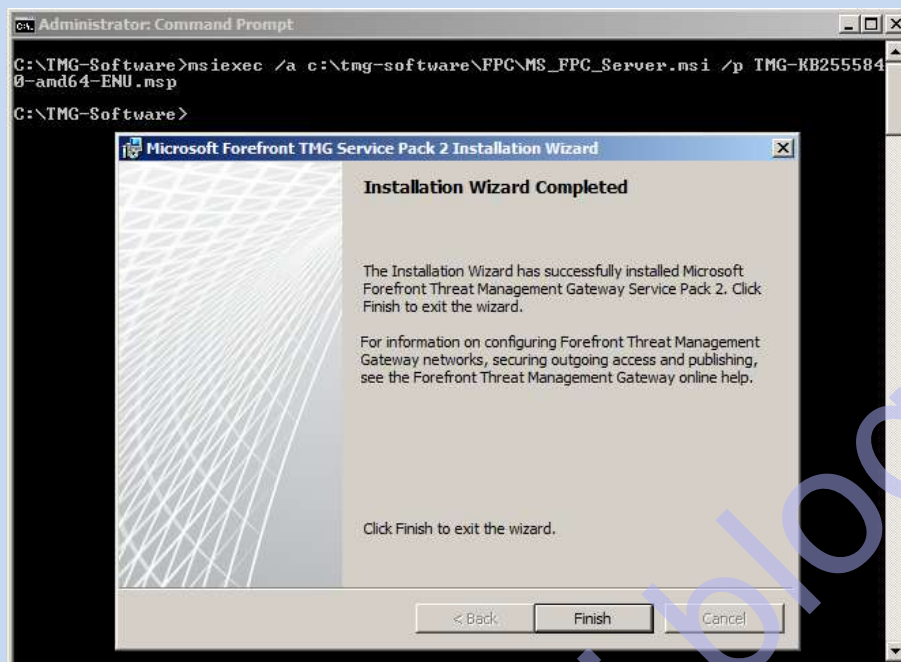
Administrator: Command Prompt

C:\TMG-Software>msiexec /a c:\tmg-software\FPC\MS_FPC_Server.msi /p TMG-KB2555840-amd64-ENU.msp

C:\TMG-Software>

Microsoft Forefront TMG Service Pack 2 Installation Wizard

Installation Wizard Completed

The Installation Wizard has successfully installed Microsoft Forefront Threat Management Gateway Service Pack 2. Click Finish to exit the wizard.

For information on configuring Forefront Threat Management Gateway networks, securing outgoing access and publishing, see the Forefront Threat Management Gateway online help.

Click Finish to exit the wizard.

< Back

Finish

Cancel